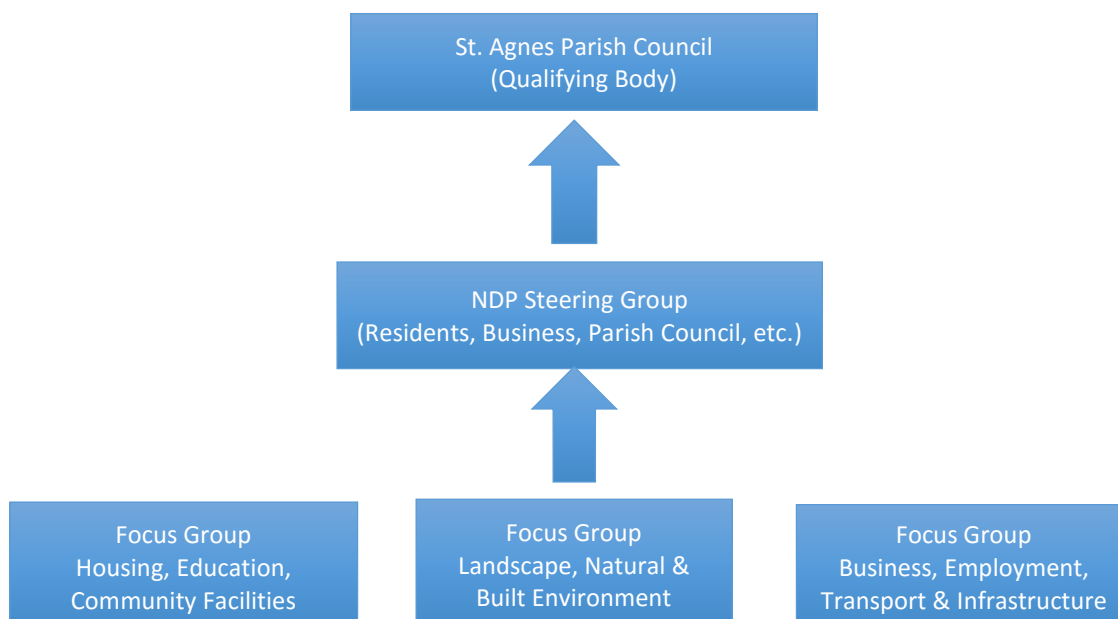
St. Agnes Parish Council
(Qualifying Body)

NDP Steering Group
(Residents, Business, Parish Council, etc.)

Focus Group
Housing, Education, Community Facilities

Focus Group
Landscape, Natural & Built Environment

Focus Group
Business, Employment, Transport & Infrastructure